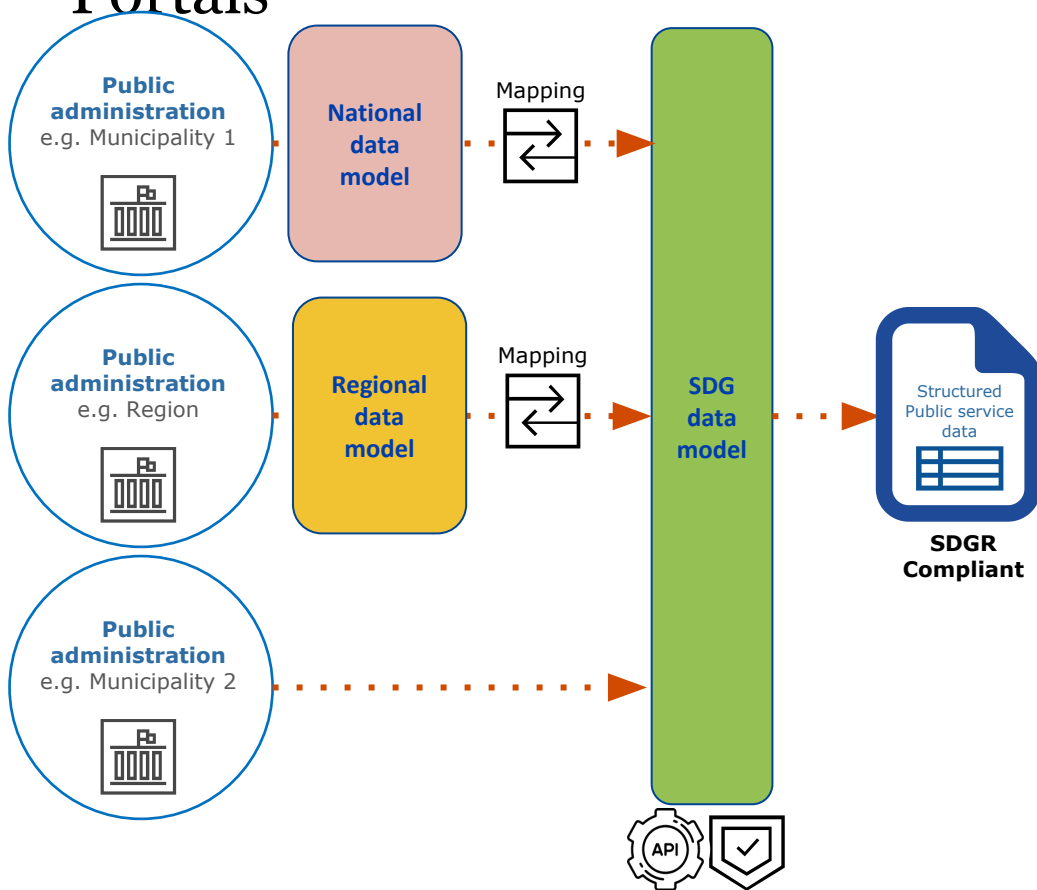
Portals

Public administration
e.g. Municipality 1

National data model

Mapping

Public administration
e.g. Region

Regional data model

Mapping

SDG data model

Structured Public service data

SDGR Compliant

Public administration
e.g. Municipality 2

API